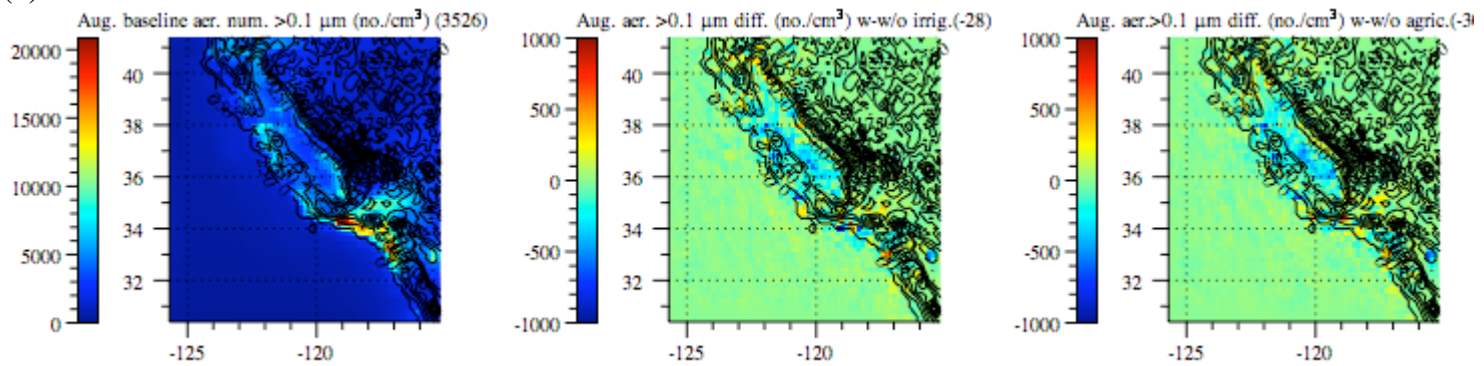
Aug. baseline aer. num. >0.1 μm (no./cm$^3$) (3526)

20000
15000
10000
5000
0

40
38
36
34
32

-125
-120

Aug. aer. >0.1 μm diff. (no./cm$^3$) w-w/o irrig.(-28)

1000
500
0
-500
-1000

40
38
36
34
32

-125
-120

Aug. aer.>0.1 μm diff. (no./cm$^3$) w-w/o agric.(-3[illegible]

1000
500
0
-500
-1000

40
38
36
34
32

-125
-120